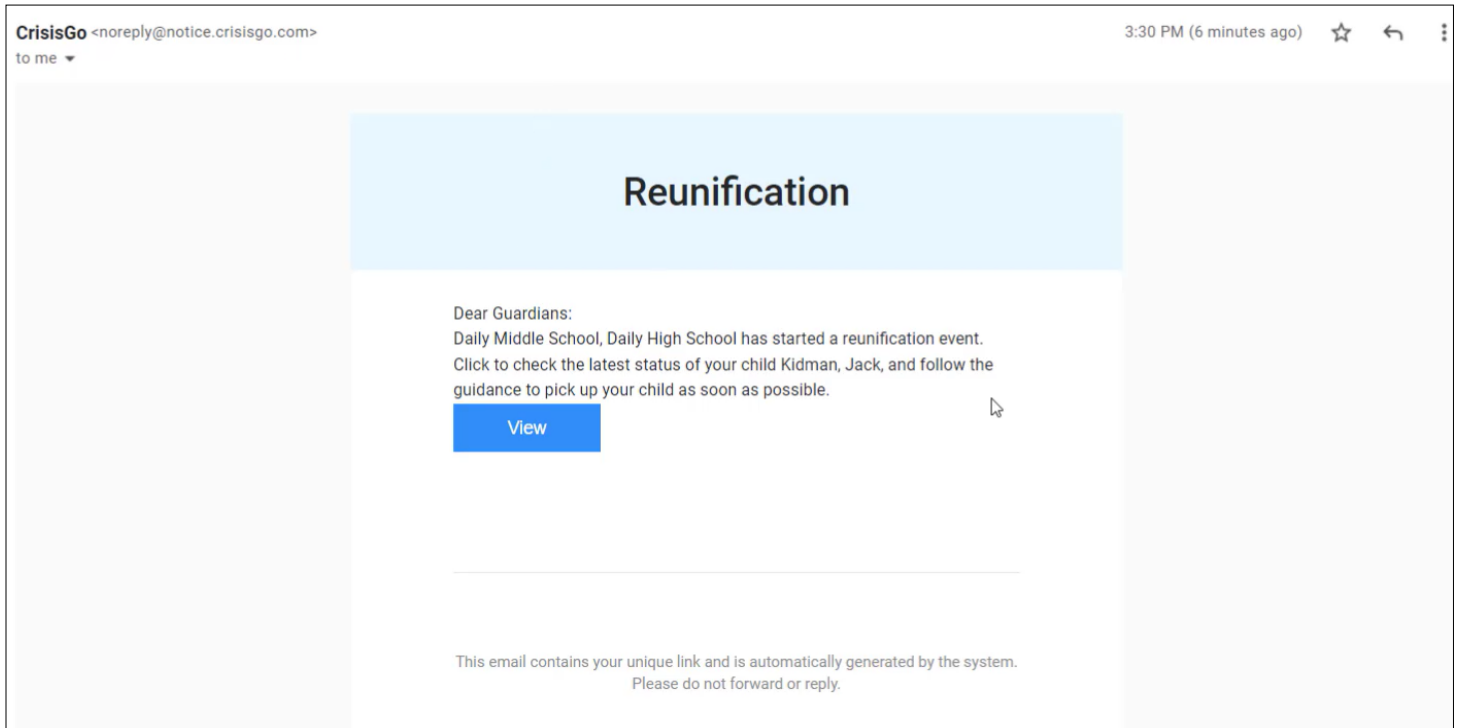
CrisisGo <noreply@notice.crisisgo.com>
to me

3:30 PM (6 minutes ago)

Reunification

Dear Guardians:
Daily Middle School, Daily High School has started a reunification event. Click to check the latest status of your child Kidman, Jack, and follow the guidance to pick up your child as soon as possible.

View

This email contains your unique link and is automatically generated by the system. Please do not forward or reply.